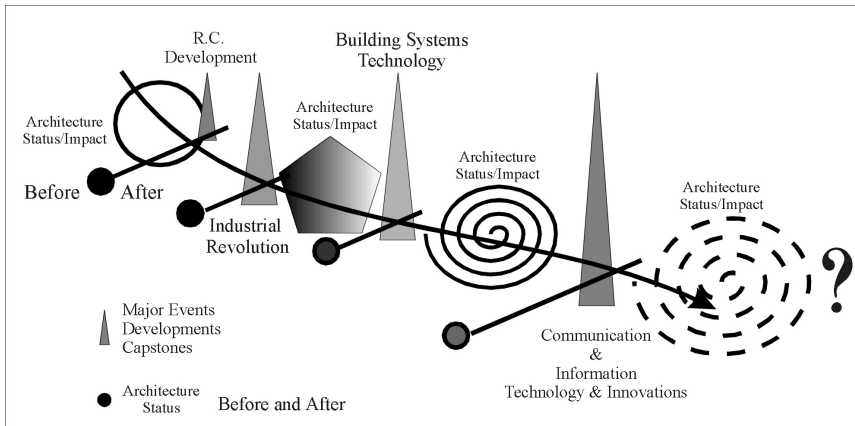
R.C. Development

Building Systems Technology

Architecture Status/Impact

Architecture Status/Impact

Before

After

Architecture Status/Impact

Industrial Revolution

Architecture Status/Impact

?

Major Events Developments Capstones

Communication & Information Technology & Innovations

Architecture Status

Before and After